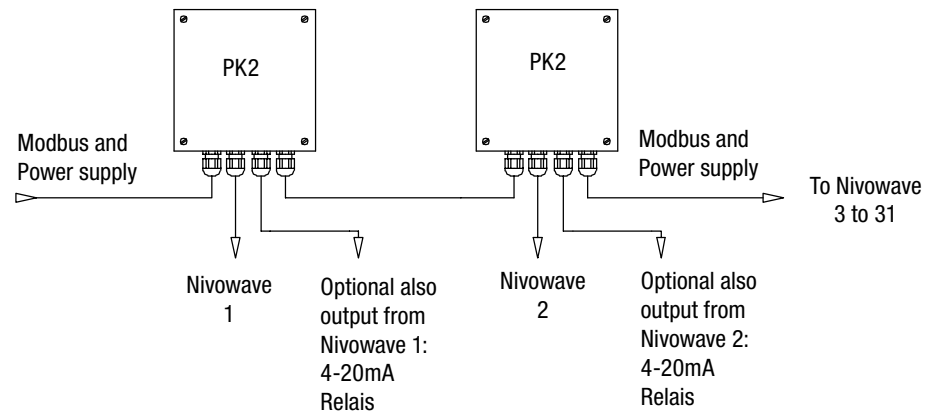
PK2

PK2

Modbus and Power supply

Modbus and Power supply

To Nivowave 3 to 31

Nivowave 1

Optional also output from Nivowave 1: 4-20mA Relais

Nivowave 2

Optional also output from Nivowave 2: 4-20mA Relais